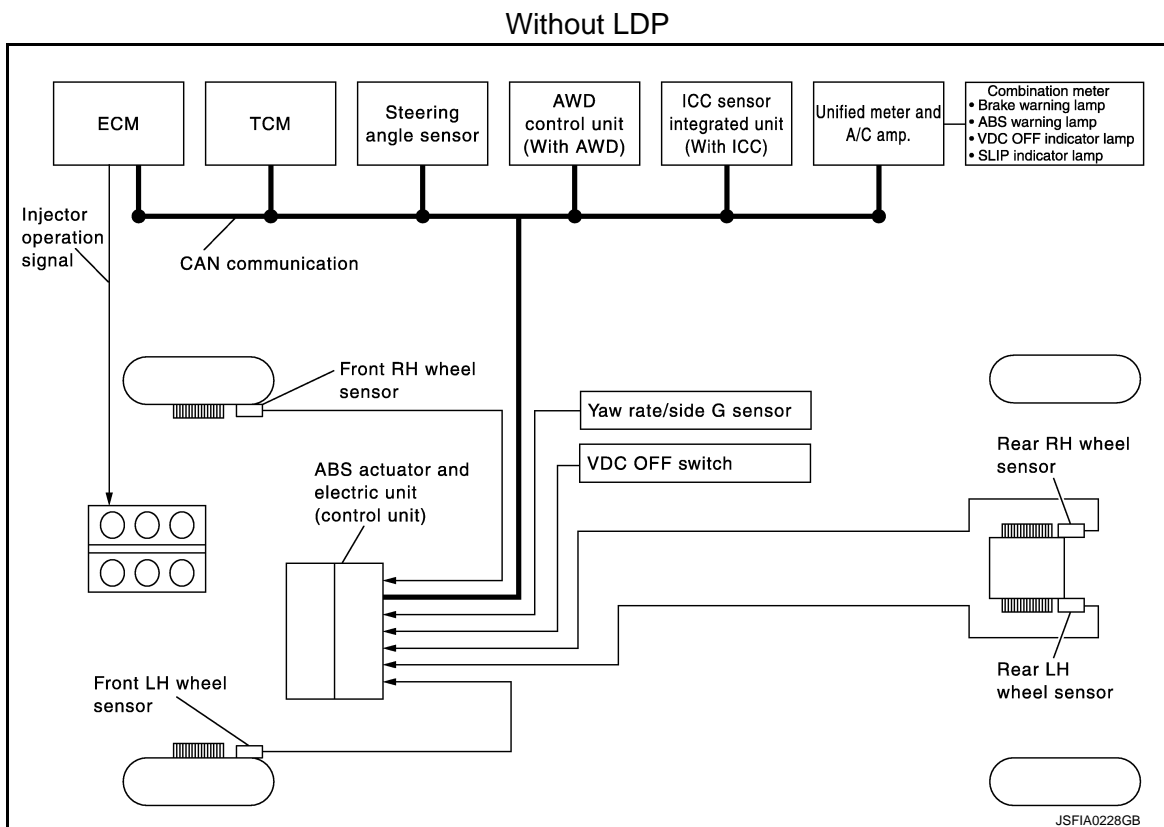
Without LDP

ECM

TCM

Steering angle sensor

AWD control unit (With AWD)

ICC sensor integrated unit (With ICC)

Unified meter and A/C amp.

Combination meter
• Brake warning lamp
• ABS warning lamp
• VDC OFF indicator lamp
• SLIP indicator lamp

Injector operation signal

CAN communication

Front RH wheel sensor

Yaw rate/side G sensor

VDC OFF switch

ABS actuator and electric unit (control unit)

Rear RH wheel sensor

Rear LH wheel sensor

Front LH wheel sensor

JSFIA0228GB